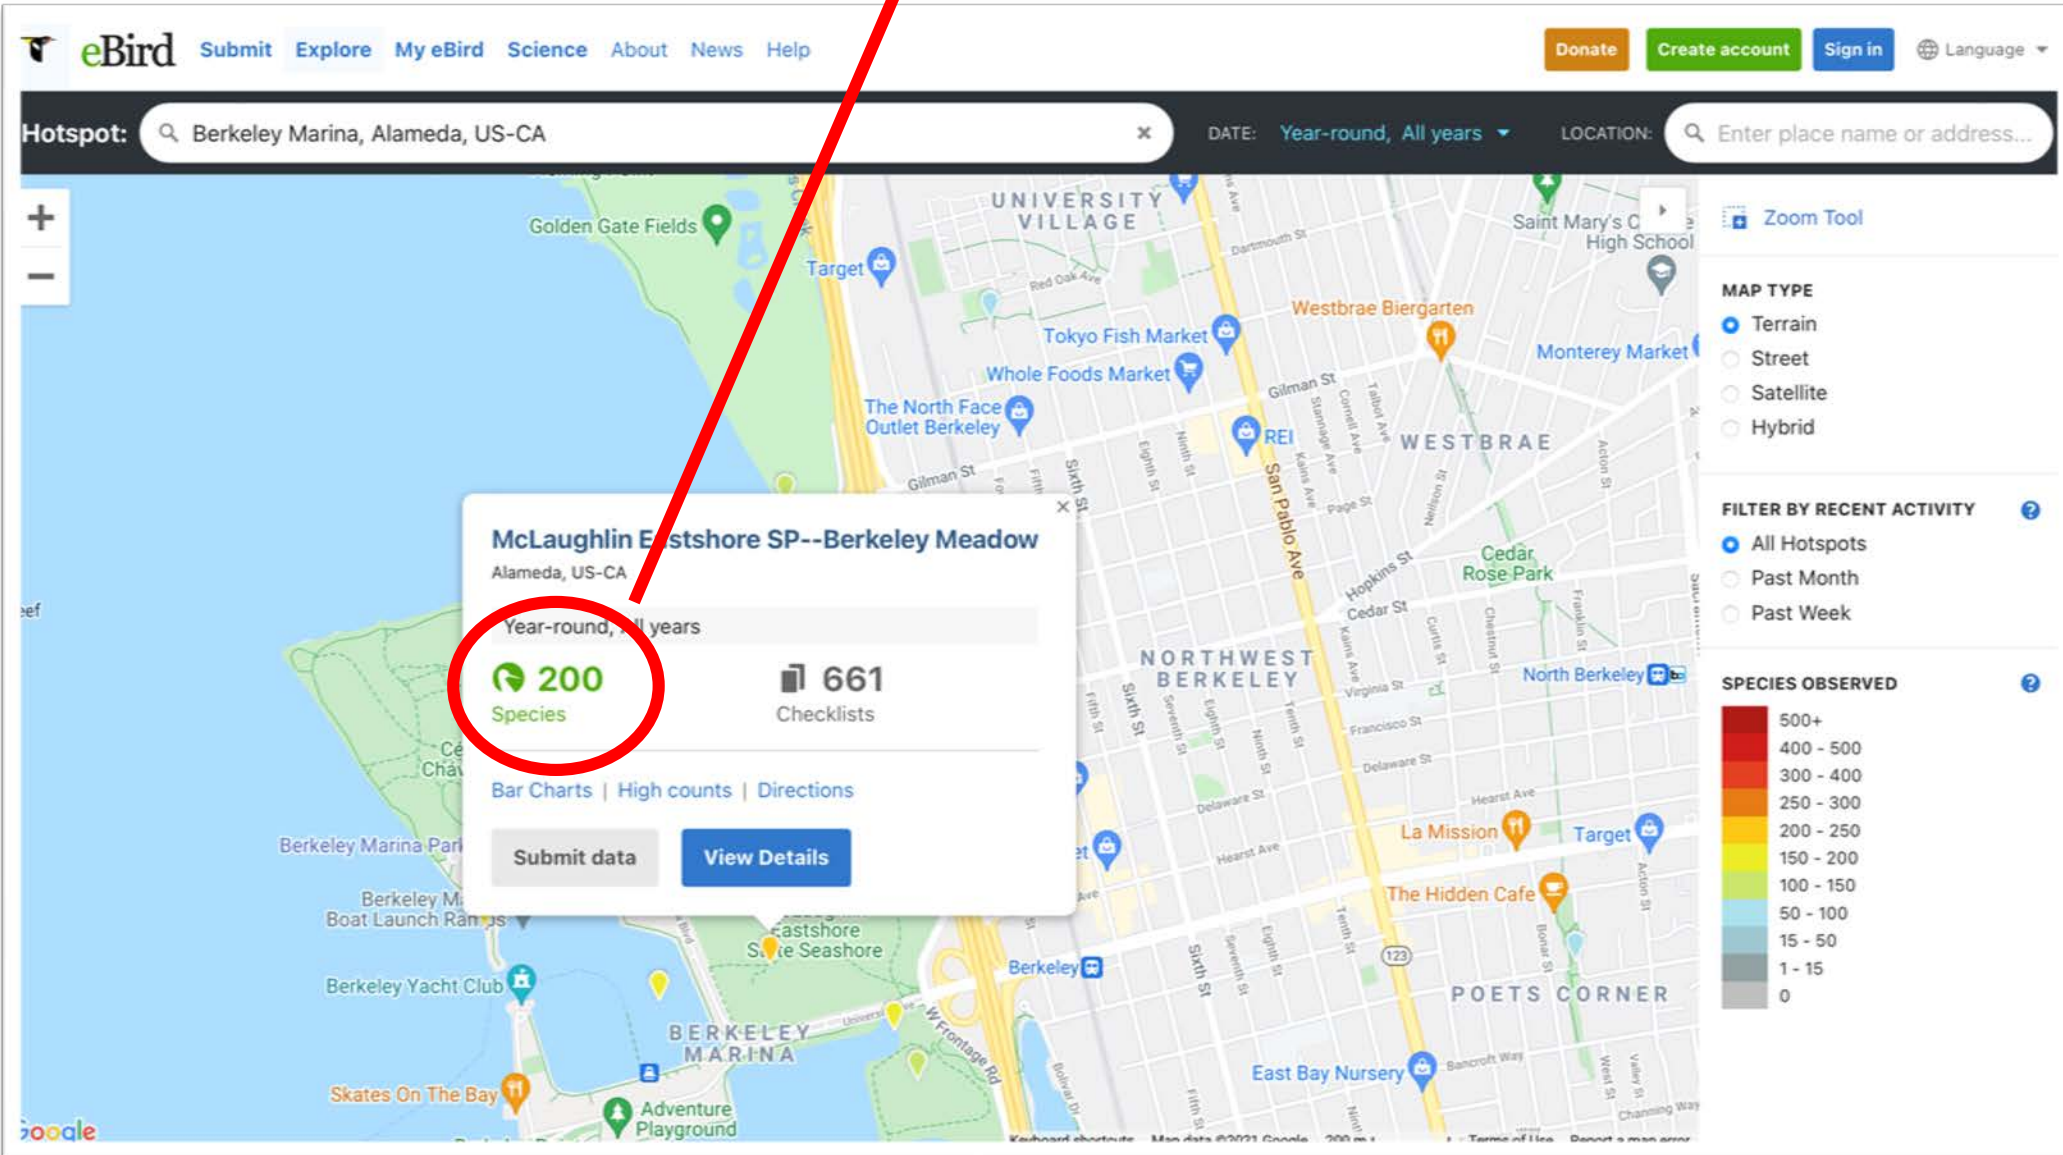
eBird Submit Explore My eBird Science About News Help

Donate Create account Sign in Language

Hotspot: Berkeley Marina, Alameda, US-CA ×

DATE: Year-round, All years

LOCATION: Enter place name or address...

+
−

Golden Gate Fields
Target
UNIVERSITY VILLAGE
Dartmouth St
Red Oak Ave
Saint Mary's College High School
Westbrae Biergarten
Tokyo Fish Market
Monterey Market
Whole Foods Market
Gilman St
The North Face Outlet Berkeley
REI
WESTBRAE
Gilman St
Sixth St
San Pablo Ave
Page St
Hopkins St
Cedar Rose Park
Cedar St
NORTHWEST BERKELEY
North Berkeley
Virginia St
Francisco St
Delaware St
Hearst Ave
La Mission
Target
The Hidden Cafe
Berkeley Marina Park
Berkeley Marina Boat Launch Ramps
Eastshore State Seashore
Berkeley Yacht Club
BERKELEY MARINA
W Frontage Rd
Berkeley
POETS CORNER
East Bay Nursery
Skates On The Bay
Adventure Playground
Google
Keyboard shortcuts Map data ©2021 Google 200 m Terms of Use Report a map error

McLaughlin Eastshore SP--Berkeley Meadow
Alameda, US-CA
Year-round, All years
200
Species
661
Checklists
Bar Charts | High counts | Directions
Submit data
View Details

Zoom Tool

MAP TYPE
Terrain
Street
Satellite
Hybrid

FILTER BY RECENT ACTIVITY
All Hotspots
Past Month
Past Week

SPECIES OBSERVED
500+
400 - 500
300 - 400
250 - 300
200 - 250
150 - 200
100 - 150
50 - 100
15 - 50
1 - 15
0